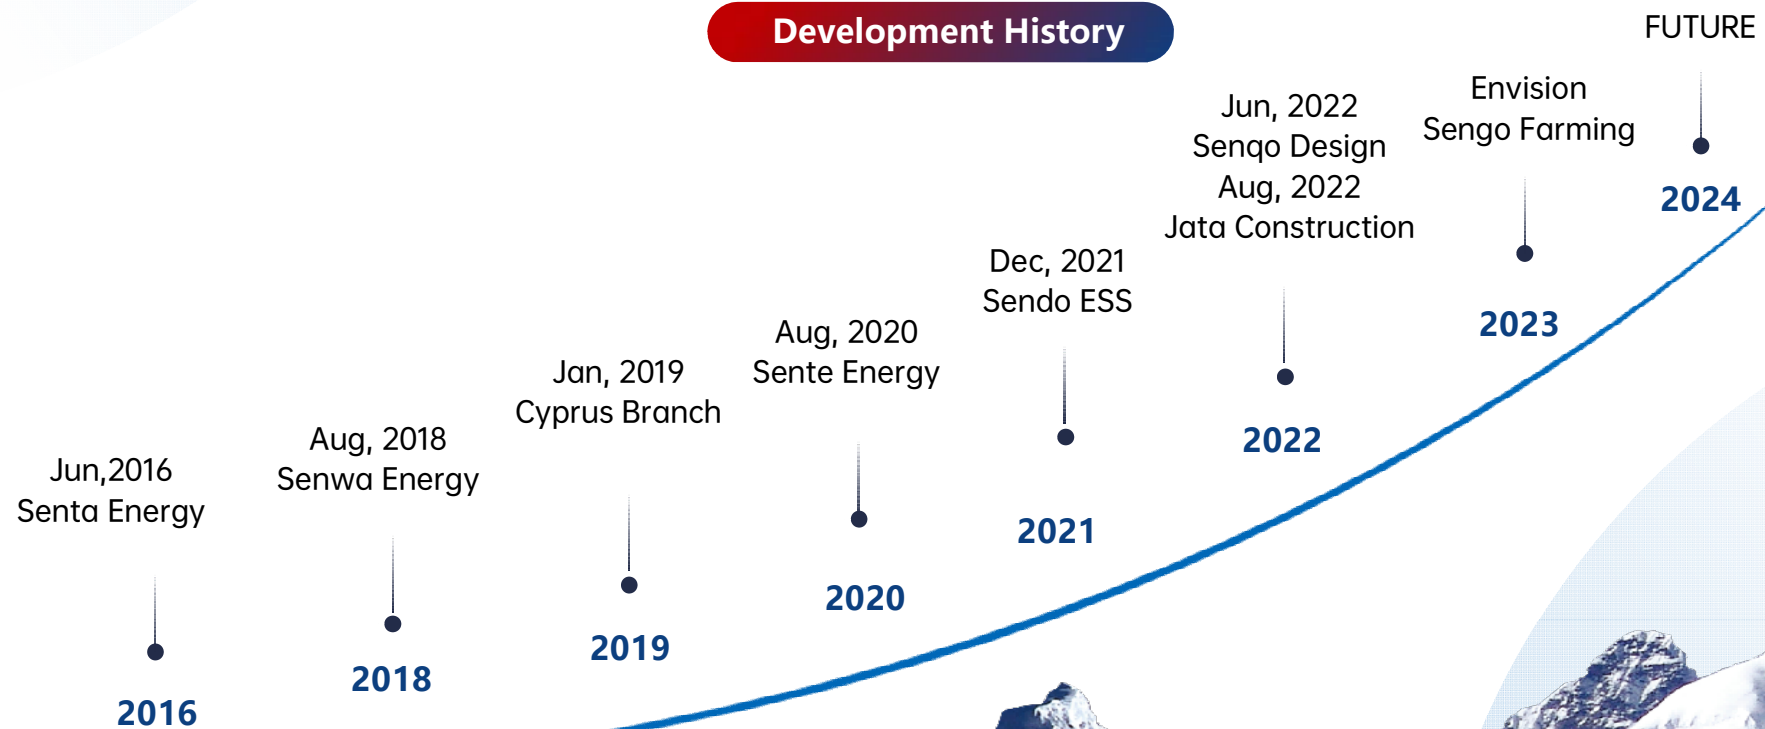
Development History

Jun,2016
Senta Energy

2016

Aug, 2018
Senwa Energy

2018

Jan, 2019
Cyprus Branch

2019

Aug, 2020
Sente Energy

2020

Dec, 2021
Sendo ESS

2021

Jun, 2022
Senqo Design
Aug, 2022
Jata Construction

2022

Envision
Sengo Farming

2023

FUTURE

2024